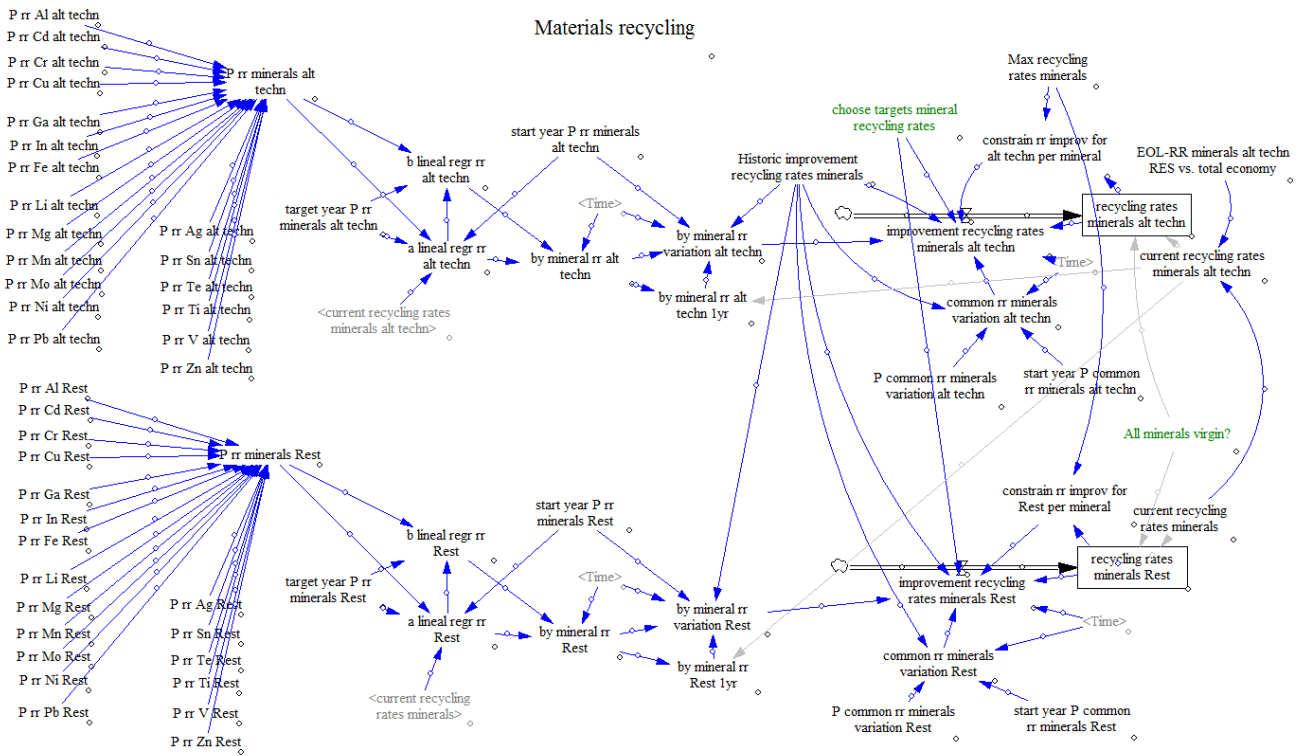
Materials recycling

P rr Al alt techn
P rr Cd alt techn
P rr Cr alt techn
P rr Cu alt techn
P rr Ga alt techn
P rr In alt techn
P rr Fe alt techn
P rr Li alt techn
P rr Mg alt techn
P rr Mn alt techn
P rr Mo alt techn
P rr Ni alt techn
P rr Pb alt techn
P rr Ag alt techn
P rr Sn alt techn
P rr Te alt techn
P rr Ti alt techn
P rr V alt techn
P rr Zn alt techn

P rr minerals alt techn
b lineal regr rr alt techn
a lineal regr rr alt techn
target year P rr minerals alt techn
<current recycling rates minerals alt techn>
start year P rr minerals alt techn
<Time>
by mineral rr alt techn
by mineral rr variation alt techn
by mineral rr alt techn 1yr
Historic improvement recycling rates minerals
choose targets mineral recycling rates
Max recycling rates minerals
constrain rr improv for alt techn per mineral
EOL-RR minerals alt techn RES vs. total economy
improvement recycling rates minerals alt techn
recycling rates minerals alt techn
current recycling rates minerals alt techn
<Time>
common rr minerals variation alt techn
P common rr minerals variation alt techn
start year P common rr minerals alt techn
All minerals virgin?

P rr Al Rest
P rr Cd Rest
P rr Cr Rest
P rr Cu Rest
P rr Ga Rest
P rr In Rest
P rr Fe Rest
P rr Li Rest
P rr Mg Rest
P rr Mn Rest
P rr Mo Rest
P rr Ni Rest
P rr Pb Rest
P rr Ag Rest
P rr Sn Rest
P rr Te Rest
P rr Ti Rest
P rr V Rest
P rr Zn Rest

P rr minerals Rest
b lineal regr rr Rest
a lineal regr rr Rest
target year P rr minerals Rest
<current recycling rates minerals>
start year P rr minerals Rest
<Time>
by mineral rr Rest
by mineral rr variation Rest
by mineral rr Rest 1yr
constrain rr improv for Rest per mineral
current recycling rates minerals
improvement recycling rates minerals Rest
recycling rates minerals Rest
<Time>
common rr minerals variation Rest
P common rr minerals variation Rest
start year P common rr minerals Rest